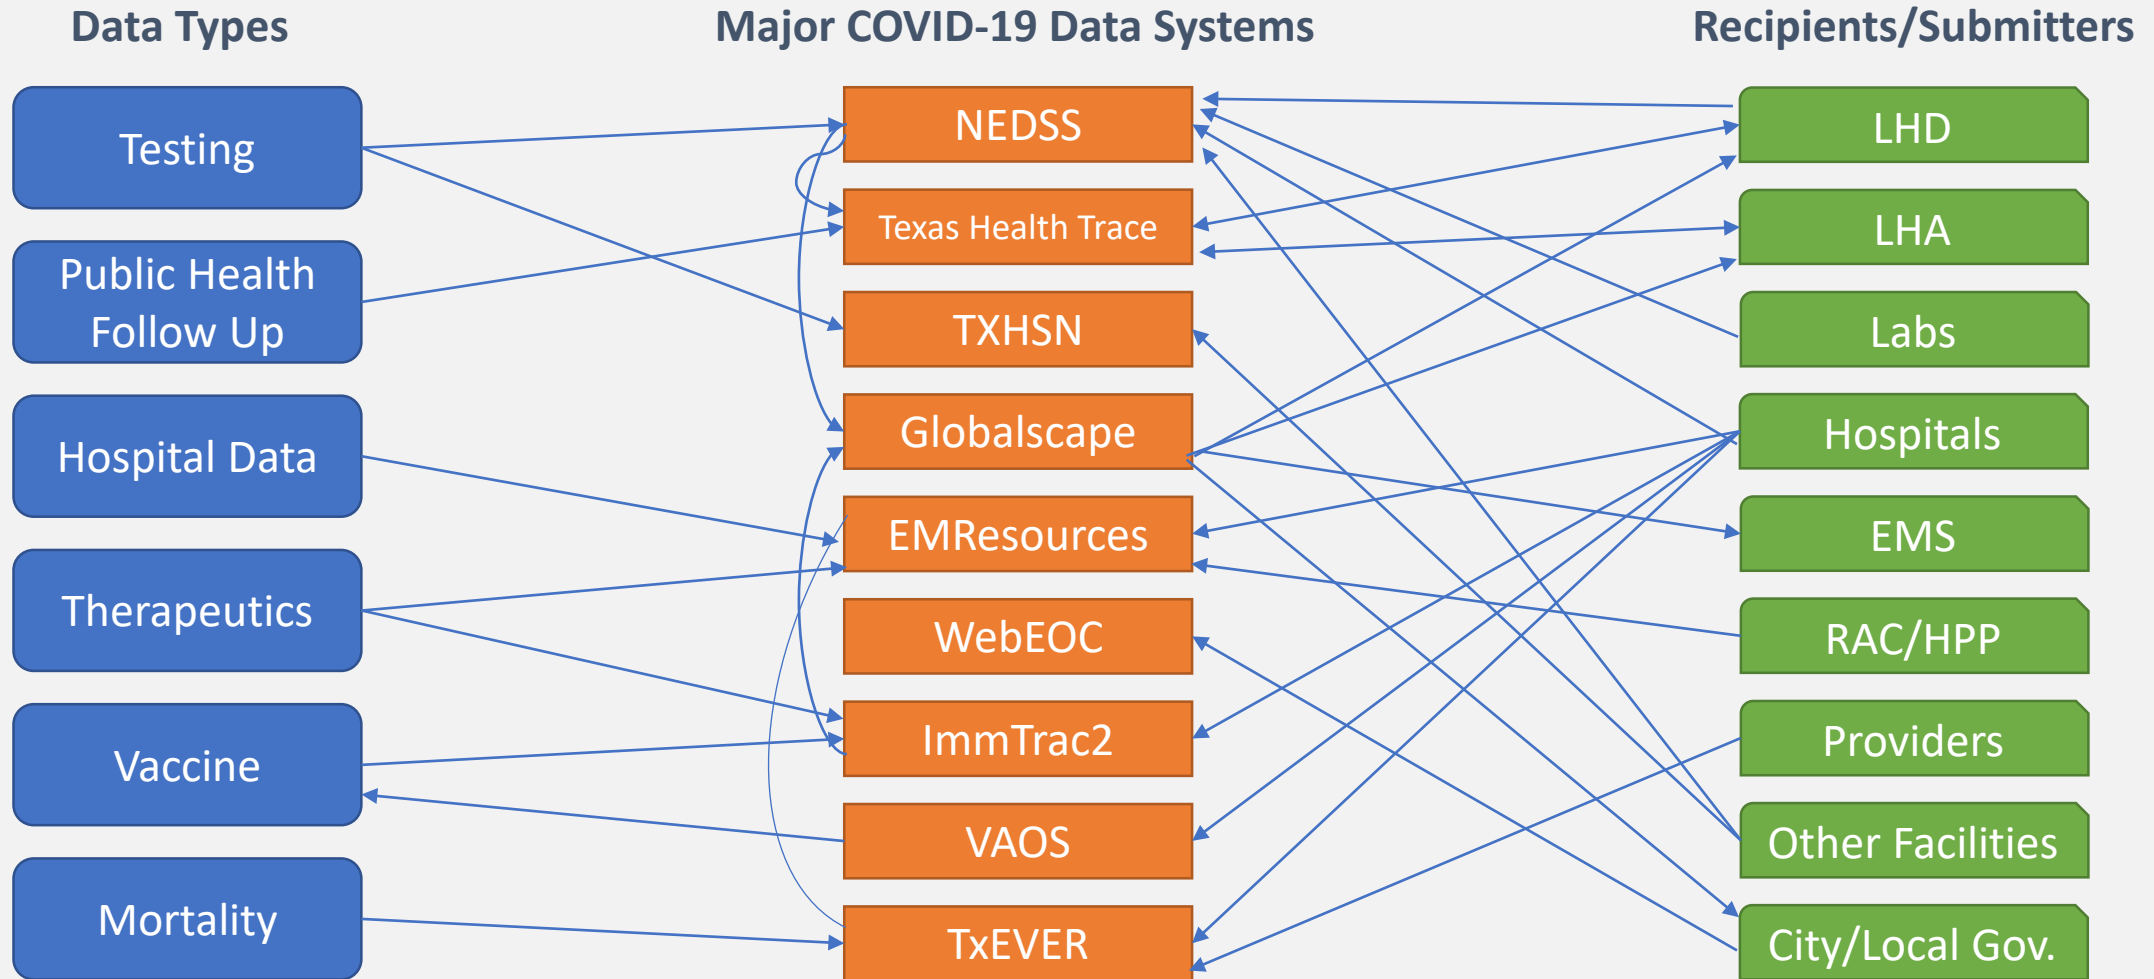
Data Types

Major COVID-19 Data Systems

Recipients/Submitters

Testing

Public Health Follow Up

Hospital Data

Therapeutics

Vaccine

Mortality

NEDSS

Texas Health Trace

TXHSN

Globalscape

EMResources

WebEOC

ImmTrac2

VAOS

TxEVER

LHD

LHA

Labs

Hospitals

EMS

RAC/HPP

Providers

Other Facilities

City/Local Gov.